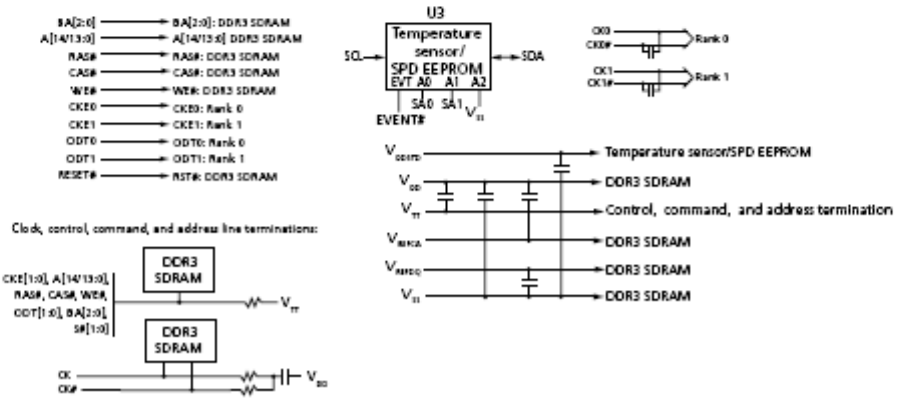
BA[2:0] BA[2:0]: DDR3 SDRAM
A[14/13:0] A[14/13:0] DDR3 SDRAM
RAS# RAS#: DDR3 SDRAM
CAS# CAS#: DDR3 SDRAM
WE# WE#: DDR3 SDRAM
CKE0 CKE0: Rank 0
CKE1 CKE1: Rank 1
ODT0 ODT0: Rank 0
ODT1 ODT1: Rank 1
RESET# RST#: DDR3 SDRAM

U3
SCL Temperature sensor/ SPD EEPROM SDA
EVT A0 A1 A2
SA0 SA1
EVENT#
$V_{SS}$

CK0 CK0# Rank 0
CK1 CK1# Rank 1

$V_{DDSPD}$ Temperature sensor/SPD EEPROM
$V_{DD}$ DDR3 SDRAM
$V_{TT}$ Control, command, and address termination
$V_{REFCA}$ DDR3 SDRAM
$V_{REFDQ}$ DDR3 SDRAM
$V_{SS}$ DDR3 SDRAM

Clock, control, command, and address line terminations:

CKE[1:0], A[14/13:0], RAS#, CAS#, WE#, ODT[1:0], BA[2:0], S#[1:0]
DDR3 SDRAM
$V_{TT}$
DDR3 SDRAM
CK
CK#
$V_{DD}$